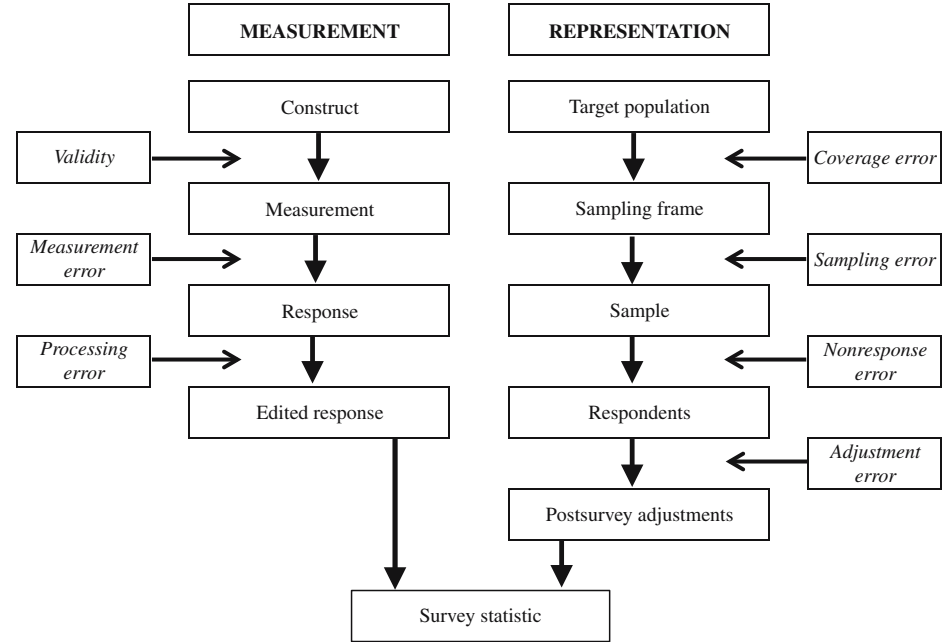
MEASUREMENT

REPRESENTATION

Construct

Validity

Measurement

Measurement error

Response

Processing error

Edited response

Target population

Coverage error

Sampling frame

Sampling error

Sample

Nonresponse error

Respondents

Adjustment error

Postsurvey adjustments

Survey statistic